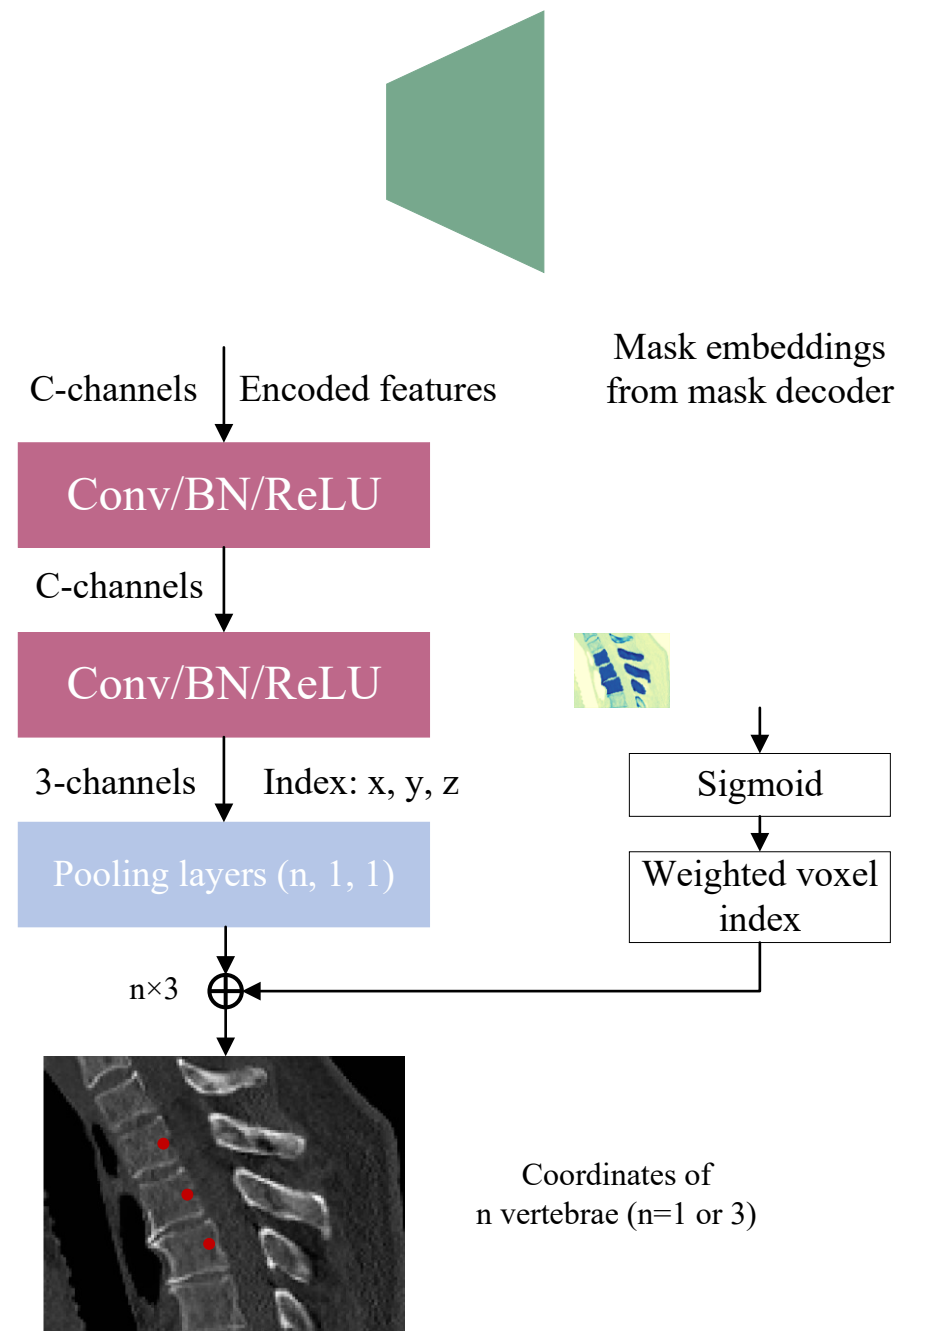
C-channels

Encoded features

Mask embeddings from mask decoder

Conv/BN/ReLU

C-channels

Conv/BN/ReLU

3-channels

Index: x, y, z

Sigmoid

Pooling layers (n, 1, 1)

Weighted voxel index

n×3

Coordinates of n vertebrae (n=1 or 3)